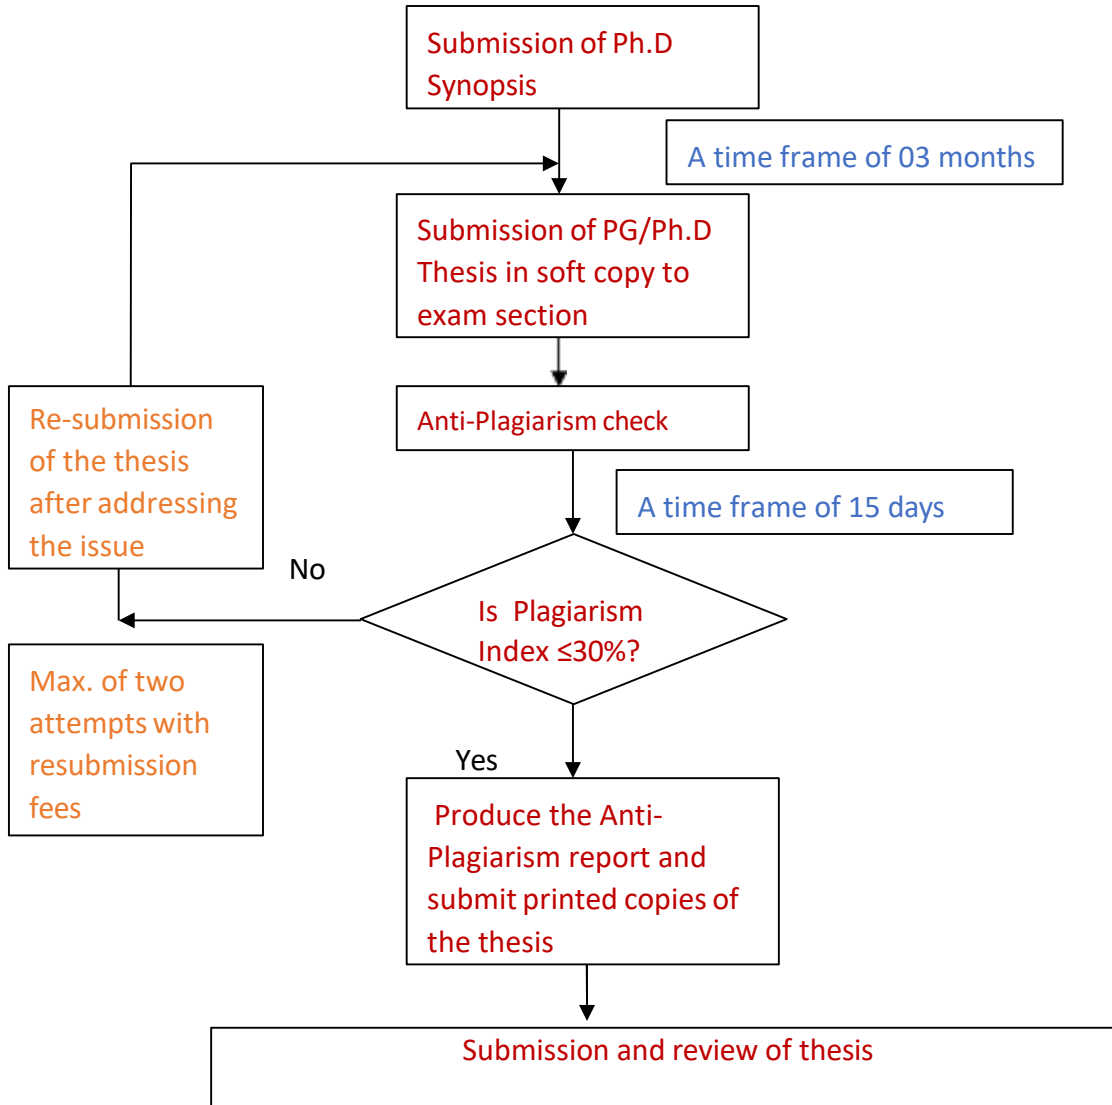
Submission of Ph.D Synopsis

A time frame of 03 months

Submission of PG/Ph.D Thesis in soft copy to exam section

Re-submission of the thesis after addressing the issue

Anti-Plagiarism check

A time frame of 15 days

No

Is Plagiarism Index ≤30%?

Max. of two attempts with resubmission fees

Yes

Produce the Anti-Plagiarism report and submit printed copies of the thesis

Submission and review of thesis